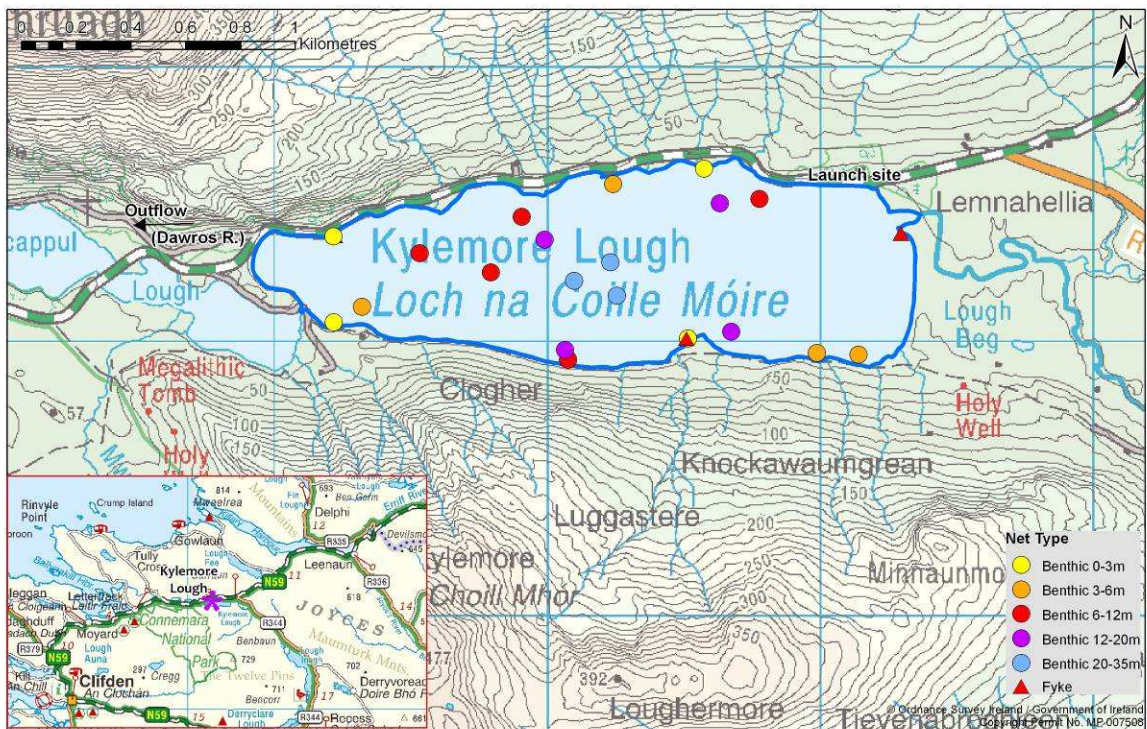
0 0.2 0.4 0.6 0.8 1
Kilometres

N

150
300
250
200
150
50

Outflow
(Dawros R.)
Launch site
Lemnahellia

Kylemore Lough
Loch na Coille Móire

Lough
Lough Beg

Megalithic Tomb
Clogher
Holy Well
57
100
150
50
100
150
Holy

Knockawaumgrean
Luggastere
200
Kylemore
Choill Mhór
300
350
392
Minnaunmo
Loughermore
Tievenabre

Net Type
Benthic 0-3m
Benthic 3-6m
Benthic 6-12m
Benthic 12-20m
Benthic 20-35m
Fyke

Rinvyle Point
Crump Island
Mweelrea
Delphi
Ben Gorm
Tully Cross
Gowlaun
Leenaun
Kylemore Lough
Letterfrack
Moyard
Connemara National Park
Lough Auna
Clifden
An Clochán
Benbaun
729
The Twelve Pins
JOYCES
Maumturk Mnts.
Derryvoreada
Doire Bhó
Recess
Derryclare Lough
Cregg
297
N59
N59
N59
R335
R336
R344
R344
R379
12
14
15
17

© Ordnance Survey Ireland / Government of Ireland
Copyright Permit No. MP 007508